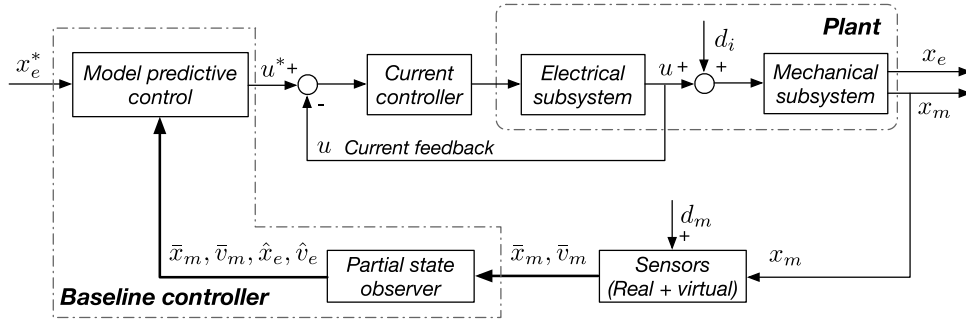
Plant

$x_e^*$

Model predictive control

$u^*$ +

-

Current controller

Electrical subsystem

$u$ +

$d_i$

+

Mechanical subsystem

$x_e$

$x_m$

$u$ Current feedback

$d_m$

+

$\bar{x}_m, \bar{v}_m, \hat{x}_e, \hat{v}_e$

Partial state observer

$\bar{x}_m, \bar{v}_m$

Sensors (Real + virtual)

$x_m$

Baseline controller